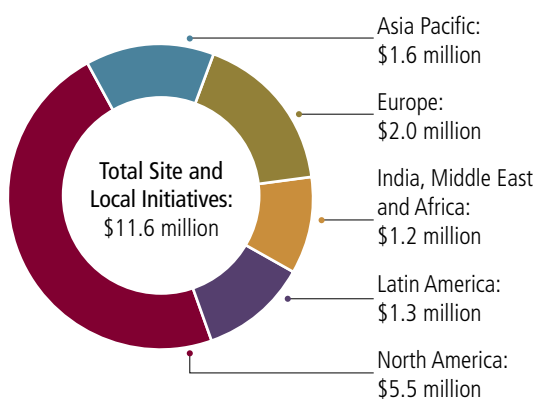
Total Site and Local Initiatives: \$11.6 million

Asia Pacific: \$1.6 million

Europe: \$2.0 million

India, Middle East and Africa: \$1.2 million

Latin America: \$1.3 million

North America: \$5.5 million